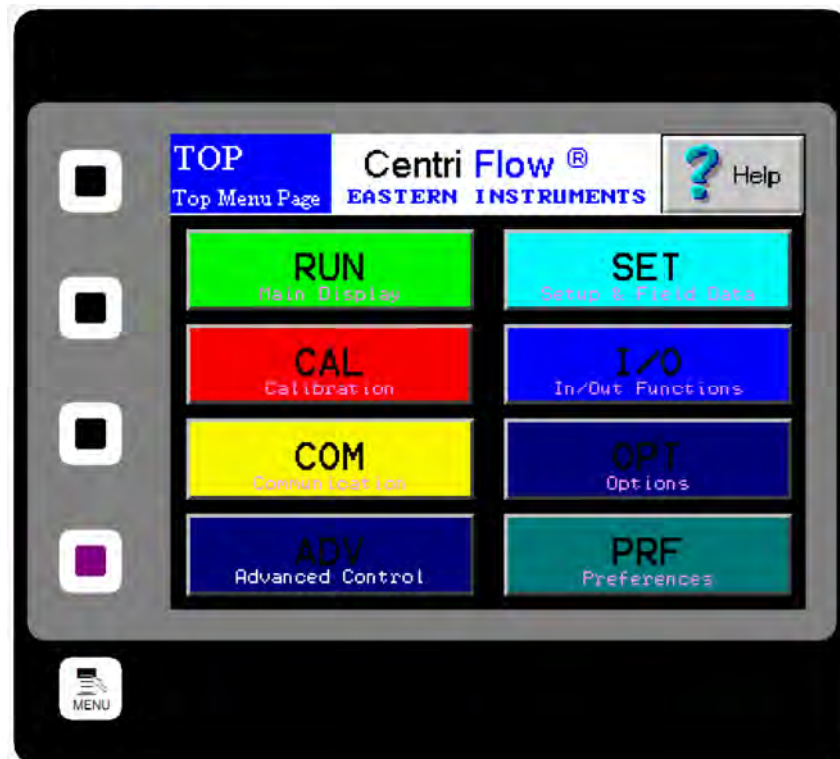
TOP
Top Menu Page

Centri Flow ®
EASTERN INSTRUMENTS

Help

RUN
Main Display

SET
Setup & Field Data

CAL
Calibration

I/O
In/Out Functions

COM
Communication

OPT
Options

ADV
Advanced Control

PRF
Preferences

MENU